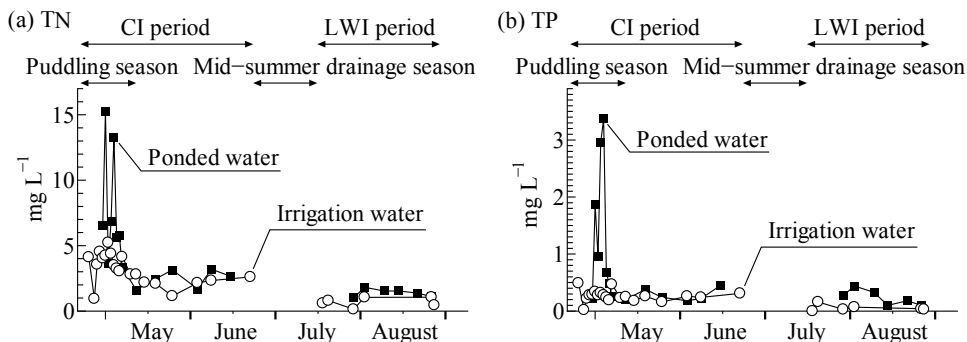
(a) TN

CI period

LWI period

Puddling season

Mid−summer drainage season

Ponded water

Irrigation water

mg $L^{-1}$

15

10

5

0

May

June

July

August

(b) TP

CI period

LWI period

Puddling season

Mid−summer drainage season

Ponded water

Irrigation water

mg $L^{-1}$

3

2

1

0

May

June

July

August